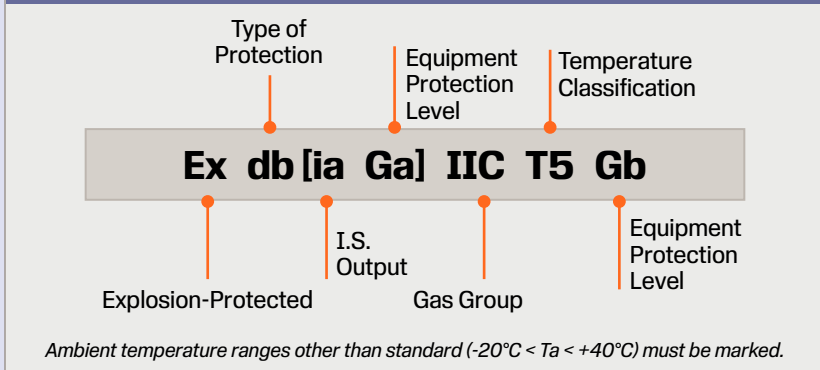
Type of Protection

Equipment Protection Level

Temperature Classification

Ex db [ia Ga] IIC T5 Gb

I.S. Output

Equipment Protection Level

Explosion-Protected

Gas Group

Ambient temperature ranges other than standard (-20°C < Ta < +40°C) must be marked.